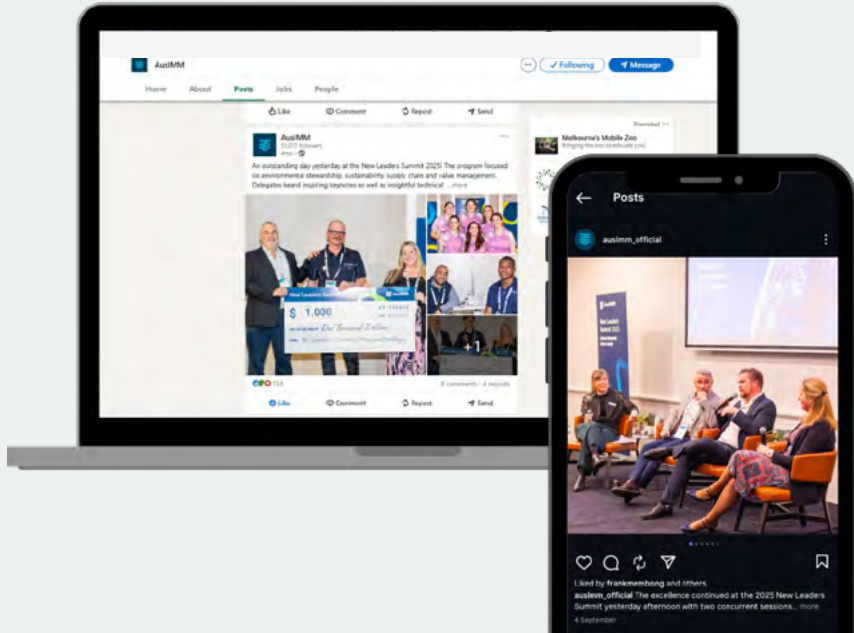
AusIMM

Home About Posts Jobs People

✓ Following Message

Like Comment Repost Send

AusIMM
51,017 followers
4mo

An outstanding day yesterday at the New Leaders Summit 2025! The program focused on environmental stewardship, sustainability, supply chain and value management. Delegates heard inspiring keynotes as well as insightful technical ...more

$ 1,000

One Thousand Dollars

115

8 comments · 4 reposts

Like Comment Repost Send

Promoted

Melbourne's Mobile Zoo
Bringing the zoo to educate you!

Posts

ausimm_official

Liked by frankmembong and others
ausimm_official The excellence continued at the 2025 New Leaders Summit yesterday afternoon with two concurrent sessions... more
4 September